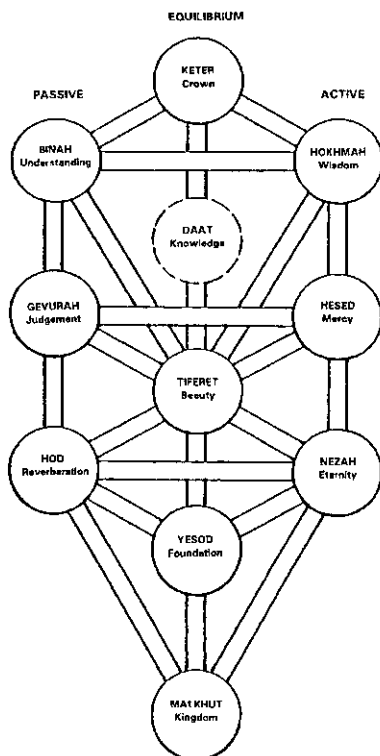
EQUILIBRIUM

PASSIVE

ACTIVE

KETER
Crown

BINAH
Understanding

HOKHMAH
Wisdom

DAAT
Knowledge

GEVURAH
Judgement

HESED
Mercy

TIFERET
Beauty

HOD
Reverberation

NEZAH
Eternity

YESOD
Foundation

MALKHUT
Kingdom